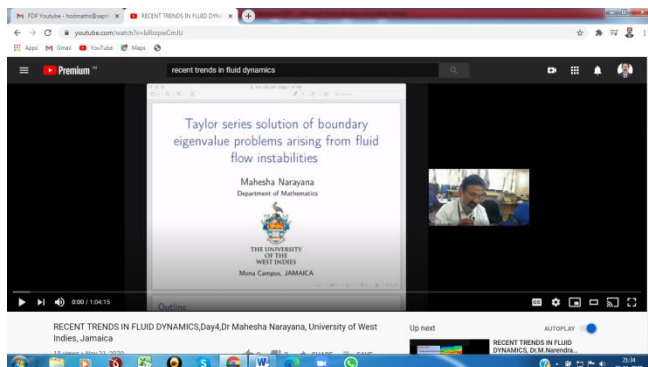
FDP Youtube - hodmaths@sapt ×
RECENT TRENDS IN FLUID DYNA ×
youtube.com/watch?v=Jx8zqswCmUU
Apps
Gmail
YouTube
Maps
Premium
recent trends in fluid dynamics

Taylor series solution of boundary eigenvalue problems arising from fluid flow instabilities

Mahesha Narayana
Department of Mathematics

THE UNIVERSITY OF THE WEST INDIES
Mona Campus, JAMAICA

Outline

0:00 / 1:04:15

RECENT TRENDS IN FLUID DYNAMICS,Day4,Dr Mahesha Narayana, University of West Indies, Jamaica
15 views • Nov 22, 2020
SHARE
SAVE
Up next
AUTOPLAY
RECENT TRENDS IN FLUID DYNAMICS, Dr.M.Narendra...
21:34